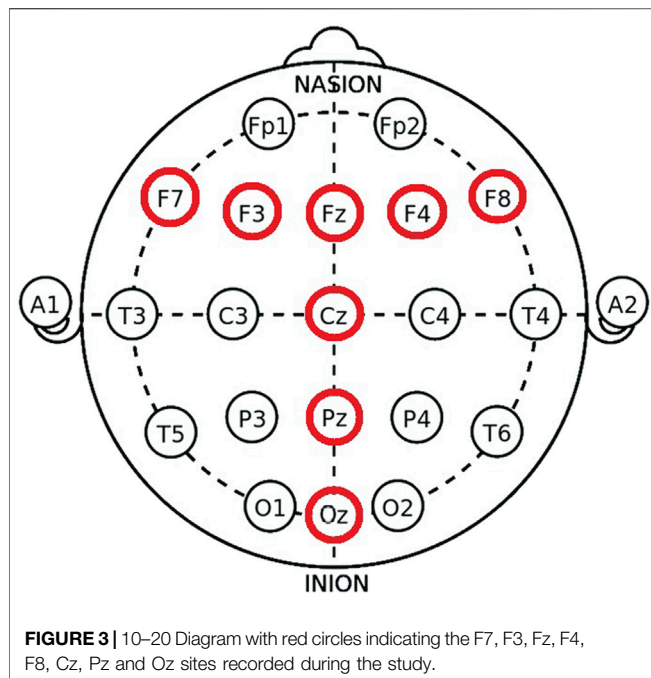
NASION

Fp1 Fp2

F7 F3 Fz F4 F8

A1 T3 C3 Cz C4 T4 A2

T5 P3 Pz P4 T6

O1 Oz O2

INION

**FIGURE 3 |** 10–20 Diagram with red circles indicating the F7, F3, Fz, F4, F8, Cz, Pz and Oz sites recorded during the study.